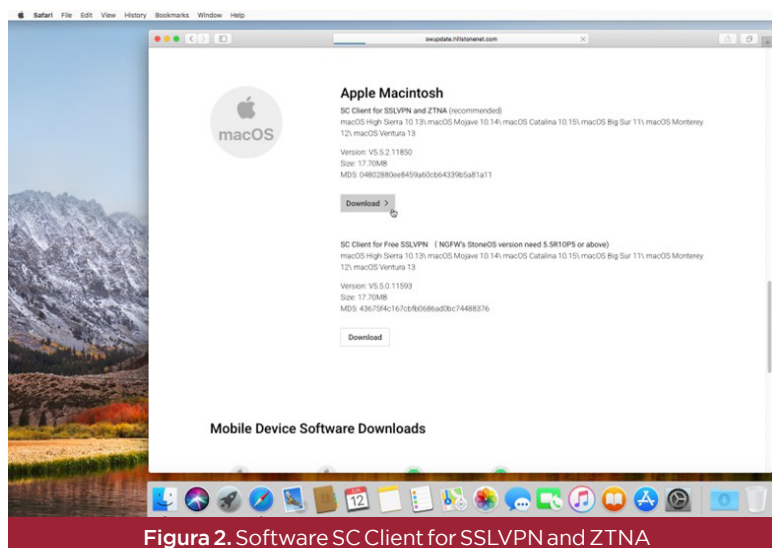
Safari File Edit View History Bookmarks Window Help

swupdate.hillstonenet.com

macOS

Apple Macintosh

SC Client for SSLVPN and ZTNA (recommended)

macOS High Sierra 10.13\ macOS Mojave 10.14\ macOS Catalina 10.15\ macOS Big Sur 11\ macOS Monterey 12\ macOS Ventura 13

Version: V5.5.2.11850
Size: 17.70MB
MD5: 04802880ee8459a60cb64339b5a81a11

Download >

SC Client for Free SSLVPN （NGFW's StoneOS version need 5.5R10P5 or above)

macOS High Sierra 10.13\ macOS Mojave 10.14\ macOS Catalina 10.15\ macOS Big Sur 11\ macOS Monterey 12\ macOS Ventura 13

Version: V5.5.0.11593
Size: 17.70MB
MD5: 43675f4c167cbfb0686ad0bc74488376

Download

Mobile Device Software Downloads

12

Figura 2. Software SC Client for SSLVPN and ZTNA